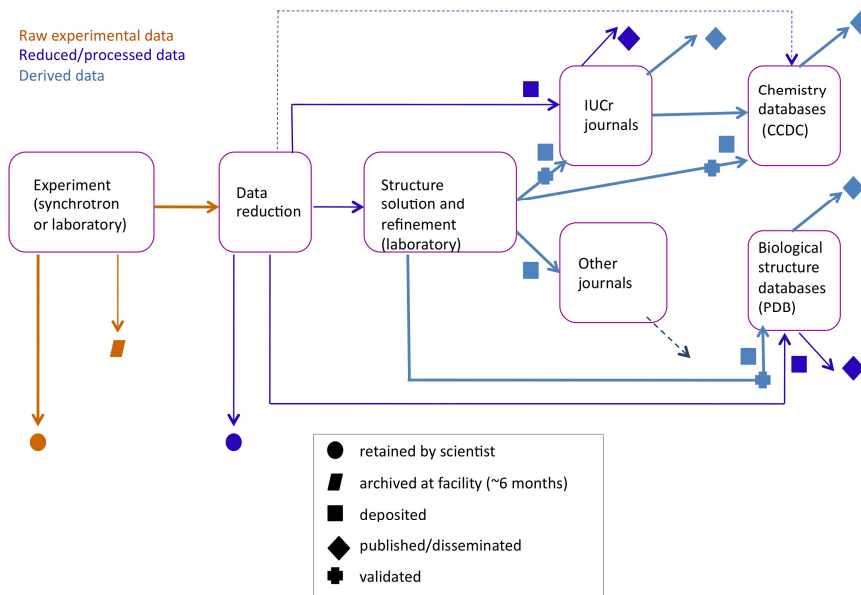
Raw experimental data
Reduced/processed data
Derived data

Experiment (synchrotron or laboratory)

Data reduction

Structure solution and refinement (laboratory)

IUCr journals

Chemistry databases (CCDC)

Other journals

Biological structure databases (PDB)

retained by scientist
archived at facility (~6 months)
deposited
published/disseminated
validated